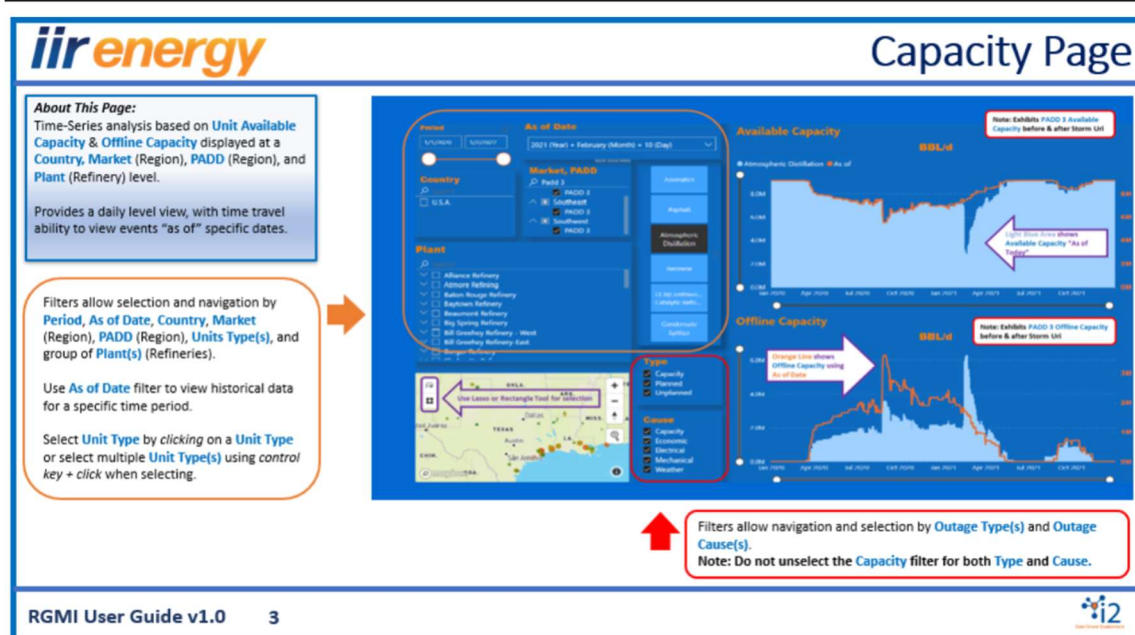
iir energy

Capacity Page

About This Page:
Time-Series analysis based on Unit Available Capacity & Offline Capacity displayed at a Country, Market (Region), PADD (Region), and Plant (Refinery) level.

Provides a daily level view, with time travel ability to view events "as of" specific dates.

Filters allow selection and navigation by Period, As of Date, Country, Market (Region), PADD (Region), Units Type(s), and group of Plant(s) (Refineries).

Use As of Date filter to view historical data for a specific time period.

Select Unit Type by clicking on a Unit Type or select multiple Unit Type(s) using control key + click when selecting.

Period
As of Date
2021 (Year) + February (Month) + 10 (Day)
Country
U.S.A.
Market, PADD
Padd 3
PADD 3
Southeast
PADD 3
Southwest
PADD 3
Aromatics
Asphalt
Atmospheric Distillation
Isomerization
Plant
Alliance Refinery
Atmore Refining
Baton Rouge Refinery
Baytown Refinery
Beaumont Refinery
Big Spring Refinery
Bill Greehey Refinery - West
Bill Greehey Refinery-East
Borger Refinery
Condensate Splitter
Use Lasso or Rectangle Tool for selection
Type
Capacity
Planned
Unplanned
Cause
Capacity
Economic
Electrical
Mechanical
Weather

Available Capacity
BBL/d
Atmospheric Distillation  As of
Note: Exhibits PADD 3 Available Capacity before & after Storm Uri
Light Blue Area shows Available Capacity "As of Today"

Offline Capacity
BBL/d
Note: Exhibits PADD 3 Offline Capacity before & after Storm Uri
Orange Line shows Offline Capacity using As of Date

Filters allow navigation and selection by Outage Type(s) and Outage Cause(s).
Note: Do not unselect the Capacity filter for both Type and Cause.

RGMI User Guide v1.0    3

i2